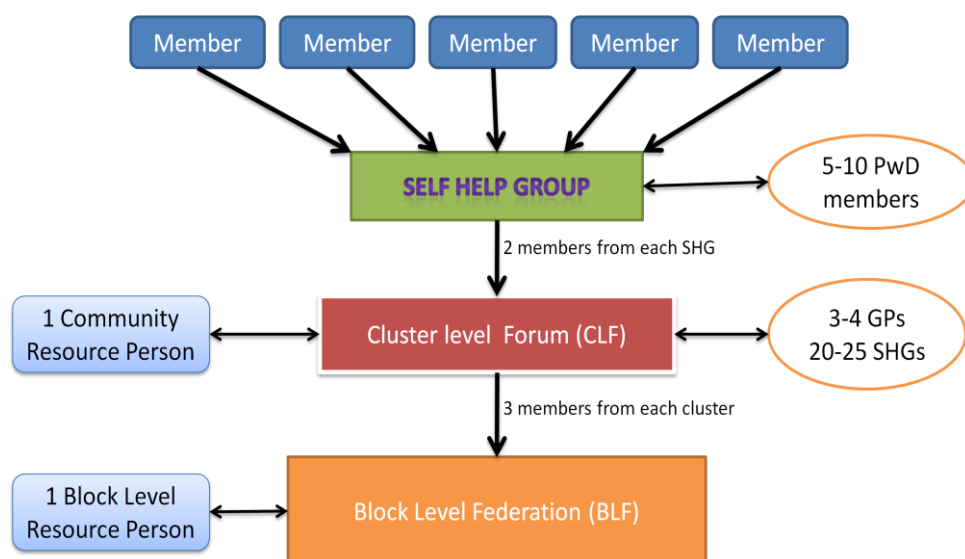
Member
Member
Member
Member
Member

SELF HELP GROUP

5-10 PwD members

2 members from each SHG

1 Community Resource Person

Cluster level Forum (CLF)

3-4 GPs
20-25 SHGs

3 members from each cluster

1 Block Level Resource Person

Block Level Federation (BLF)